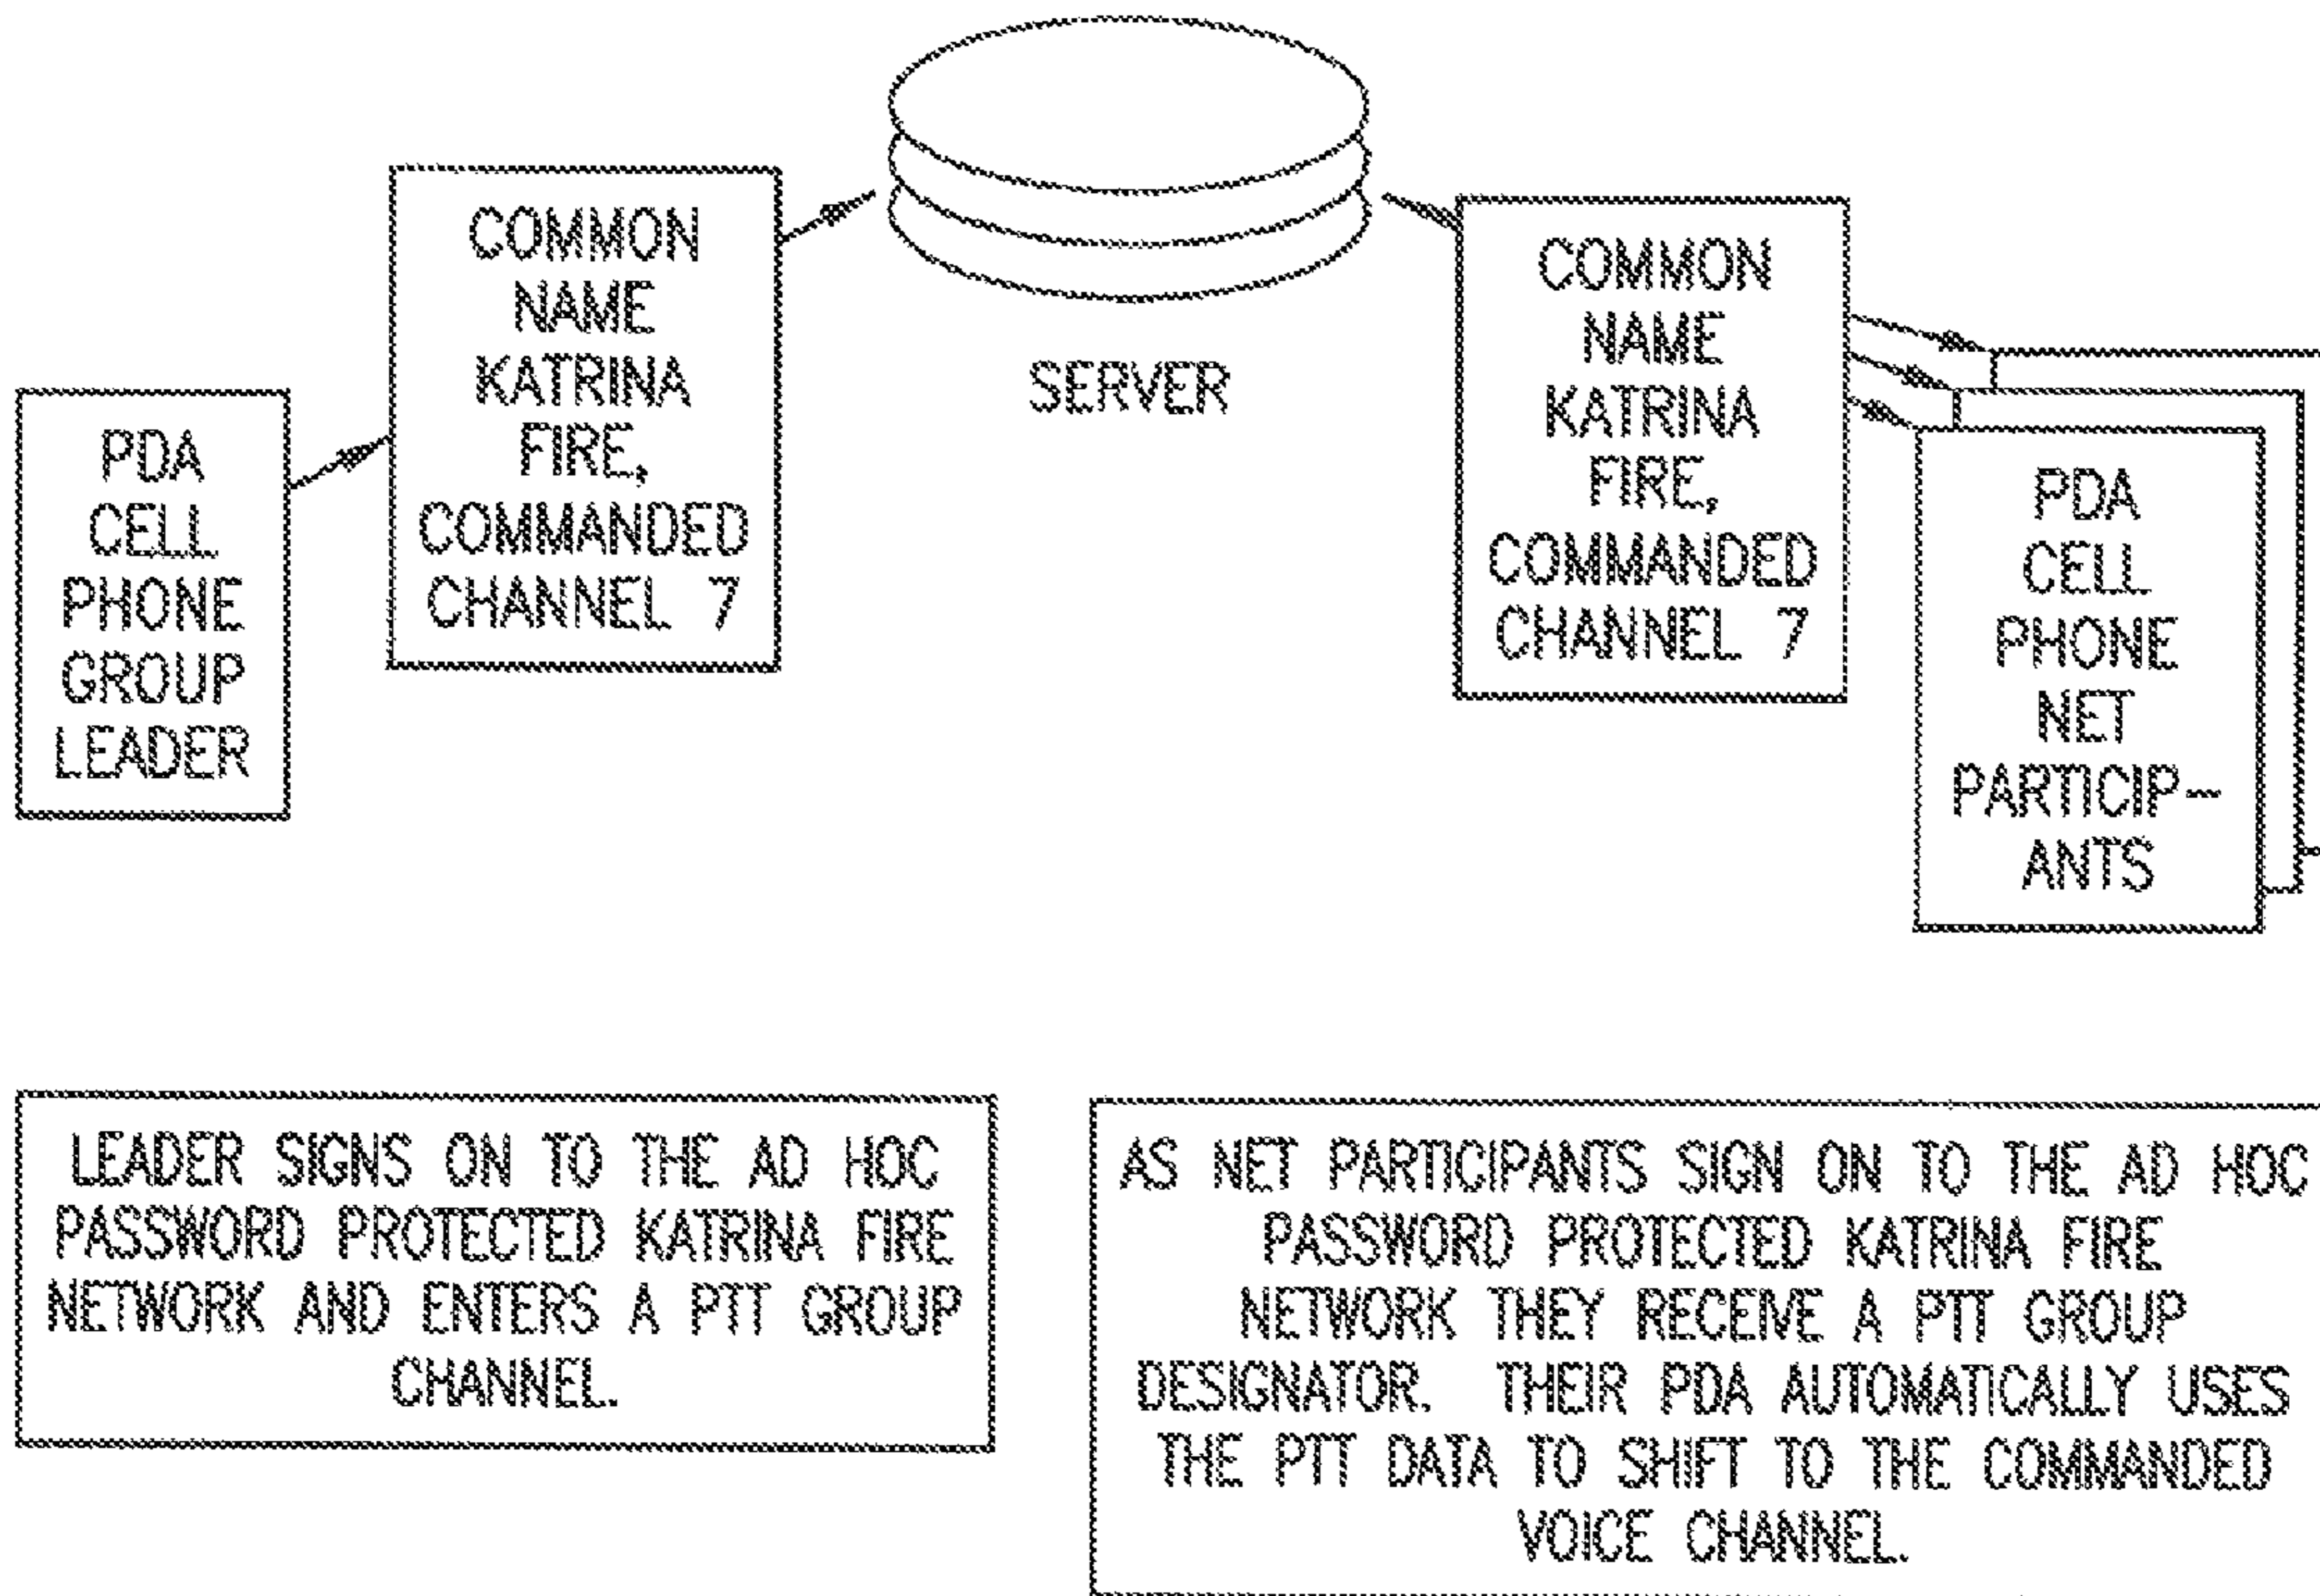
PDA CELL PHONE GROUP LEADER

COMMON NAME KATRINA FIRE, COMMANDED CHANNEL 7

SERVER

COMMON NAME KATRINA FIRE, COMMANDED CHANNEL 7

PDA CELL PHONE NET PARTICIPANTS

LEADER SIGNS ON TO THE AD HOC PASSWORD PROTECTED KATRINA FIRE NETWORK AND ENTERS A PTT GROUP CHANNEL.

AS NET PARTICIPANTS SIGN ON TO THE AD HOC PASSWORD PROTECTED KATRINA FIRE NETWORK THEY RECEIVE A PTT GROUP DESIGNATOR. THEIR PDA AUTOMATICALLY USES THE PTT DATA TO SHIFT TO THE COMMANDED VOICE CHANNEL.